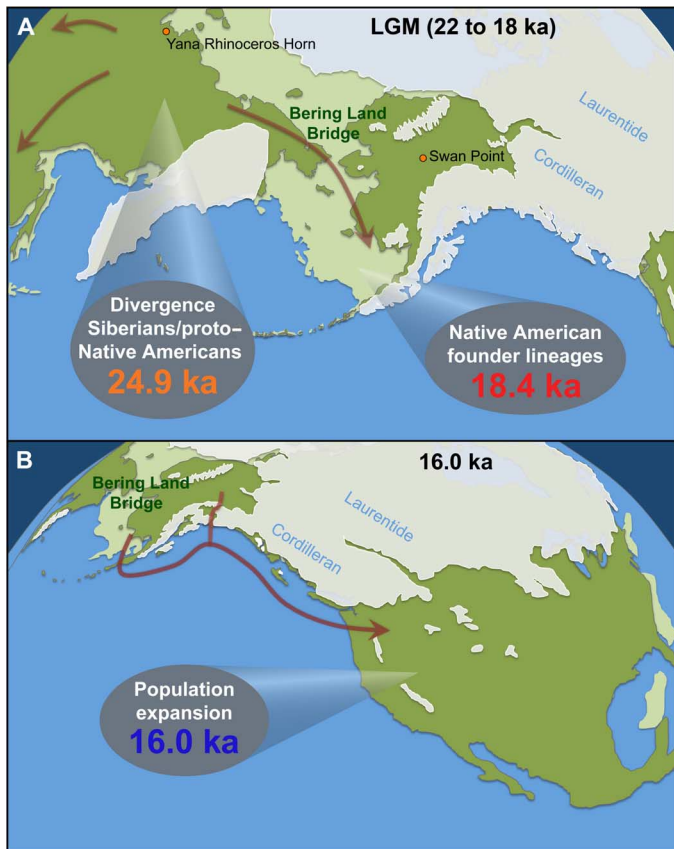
A

LGM (22 to 18 ka)

Yana Rhinoceros Horn

Bering Land Bridge

Laurentide

Swan Point

Cordilleran

Divergence Siberians/proto–Native Americans
24.9 ka

Native American founder lineages
18.4 ka

B

16.0 ka

Bering Land Bridge

Laurentide

Cordilleran

Population expansion
16.0 ka